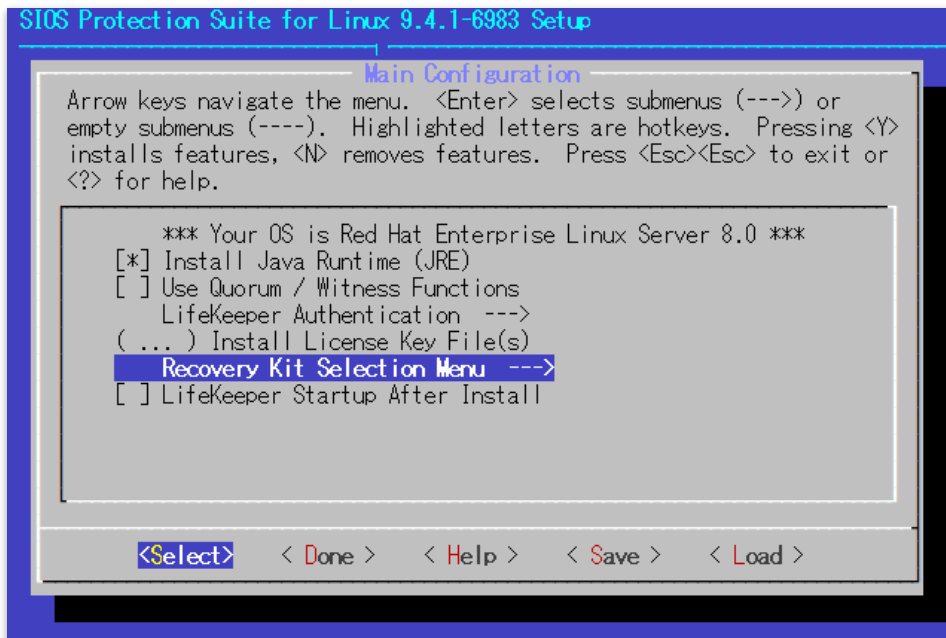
SIOS Protection Suite for Linux 9.4.1-6983 Setup

Main Configuration

Arrow keys navigate the menu. <Enter> selects submenus (--->) or empty submenus (----). Highlighted letters are hotkeys. Pressing <Y> installs features, <N> removes features. Press <Esc><Esc> to exit or <?> for help.

*** Your OS is Red Hat Enterprise Linux Server 8.0 ***
[*] Install Java Runtime (JRE)
[ ] Use Quorum / Witness Functions
LifeKeeper Authentication --->
( ... ) Install License Key File(s)
Recovery Kit Selection Menu --->
[ ] LifeKeeper Startup After Install

<Select> < Done > < Help > < Save > < Load >